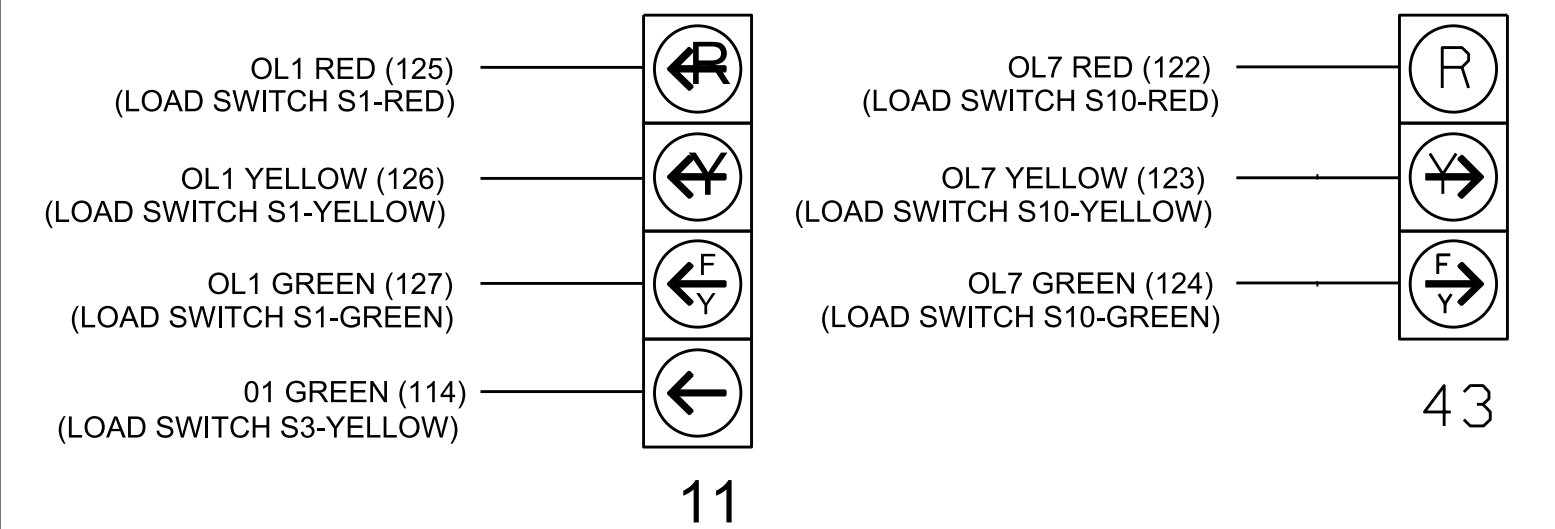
OL1 RED (125)
(LOAD SWITCH S1-RED)

R

OL1 YELLOW (126)
(LOAD SWITCH S1-YELLOW)

Y

OL1 GREEN (127)
(LOAD SWITCH S1-GREEN)

F
Y

01 GREEN (114)
(LOAD SWITCH S3-YELLOW)

11

OL7 RED (122)
(LOAD SWITCH S10-RED)

R

OL7 YELLOW (123)
(LOAD SWITCH S10-YELLOW)

Y

OL7 GREEN (124)
(LOAD SWITCH S10-GREEN)

F
Y

43